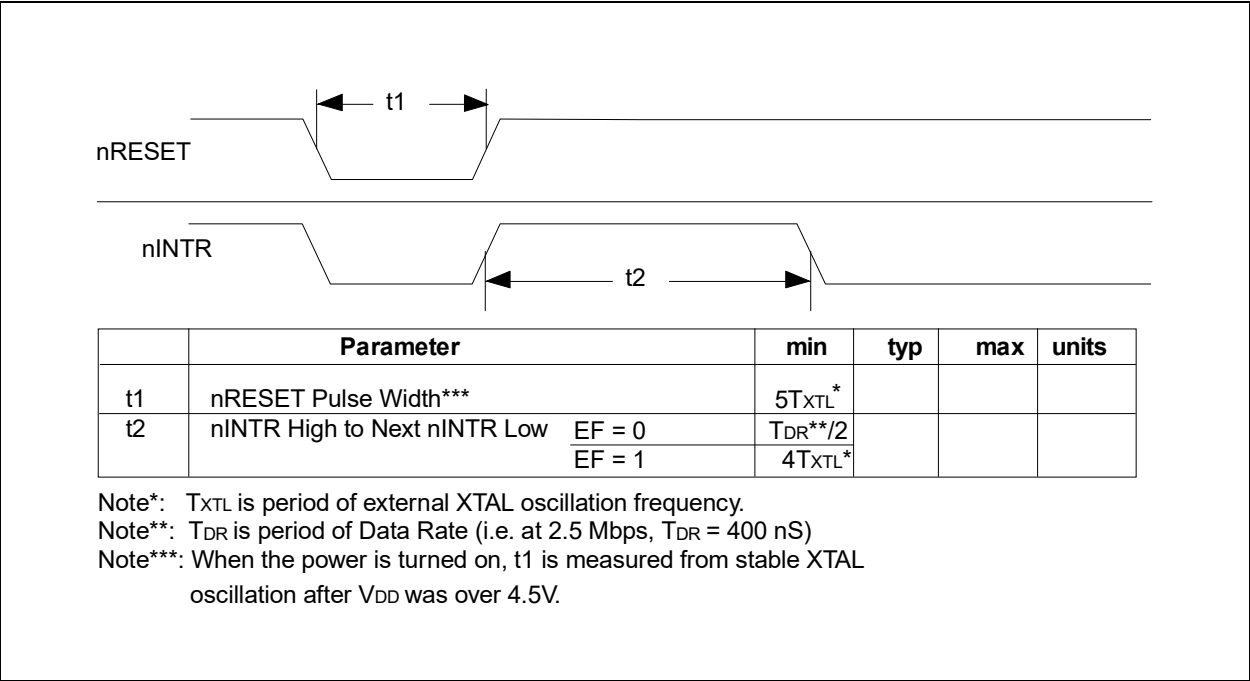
t1

nRESET

nINTR

t2

| | Parameter | | min | typ | max | units |
|---|---|---|---|---|---|---|
| t1 | nRESET Pulse Width*** | | $5T_{XTL}$* | | | |
| t2 | nINTR High to Next nINTR Low | EF = 0 | $T_{DR}$**/2 | | | |
| | | EF = 1 | $4T_{XTL}$* | | | |

Note*: $T_{XTL}$ is period of external XTAL oscillation frequency.
Note**: $T_{DR}$ is period of Data Rate (i.e. at 2.5 Mbps, $T_{DR}$ = 400 nS)
Note***: When the power is turned on, t1 is measured from stable XTAL oscillation after $V_{DD}$ was over 4.5V.